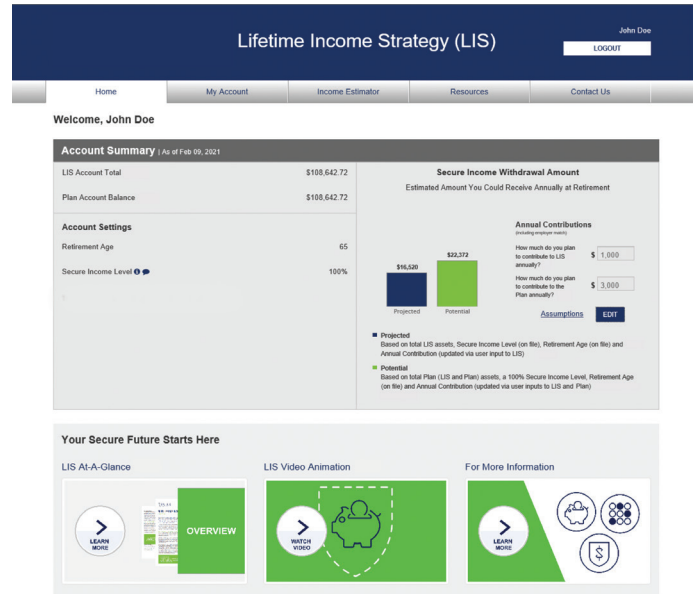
Lifetime Income Strategy (LIS)

John Doe

LOGOUT

Home | My Account | Income Estimator | Resources | Contact Us

Welcome, John Doe

Account Summary | As of Feb 09, 2021

LIS Account Total $108,642.72

Plan Account Balance $108,642.72

Account Settings

Retirement Age 65

Secure Income Level 100%

Secure Income Withdrawal Amount

Estimated Amount You Could Receive Annually at Retirement

$16,520

$22,372

Projected

Potential

Annual Contributions

(including employer match)

How much do you plan to contribute to LIS annually? $ 1,000

How much do you plan to contribute to the Plan annually? $ 3,000

Assumptions

EDIT

Projected

Based on total LIS assets, Secure Income Level (on file), Retirement Age (on file) and Annual Contribution (updated via user input to LIS)

Potential

Based on total Plan (LIS and Plan) assets, a 100% Secure Income Level, Retirement Age (on file) and Annual Contribution (updated via user inputs to LIS and Plan)

Your Secure Future Starts Here

LIS At-A-Glance

LEARN MORE

OVERVIEW

LIS Video Animation

WATCH VIDEO

For More Information

LEARN MORE